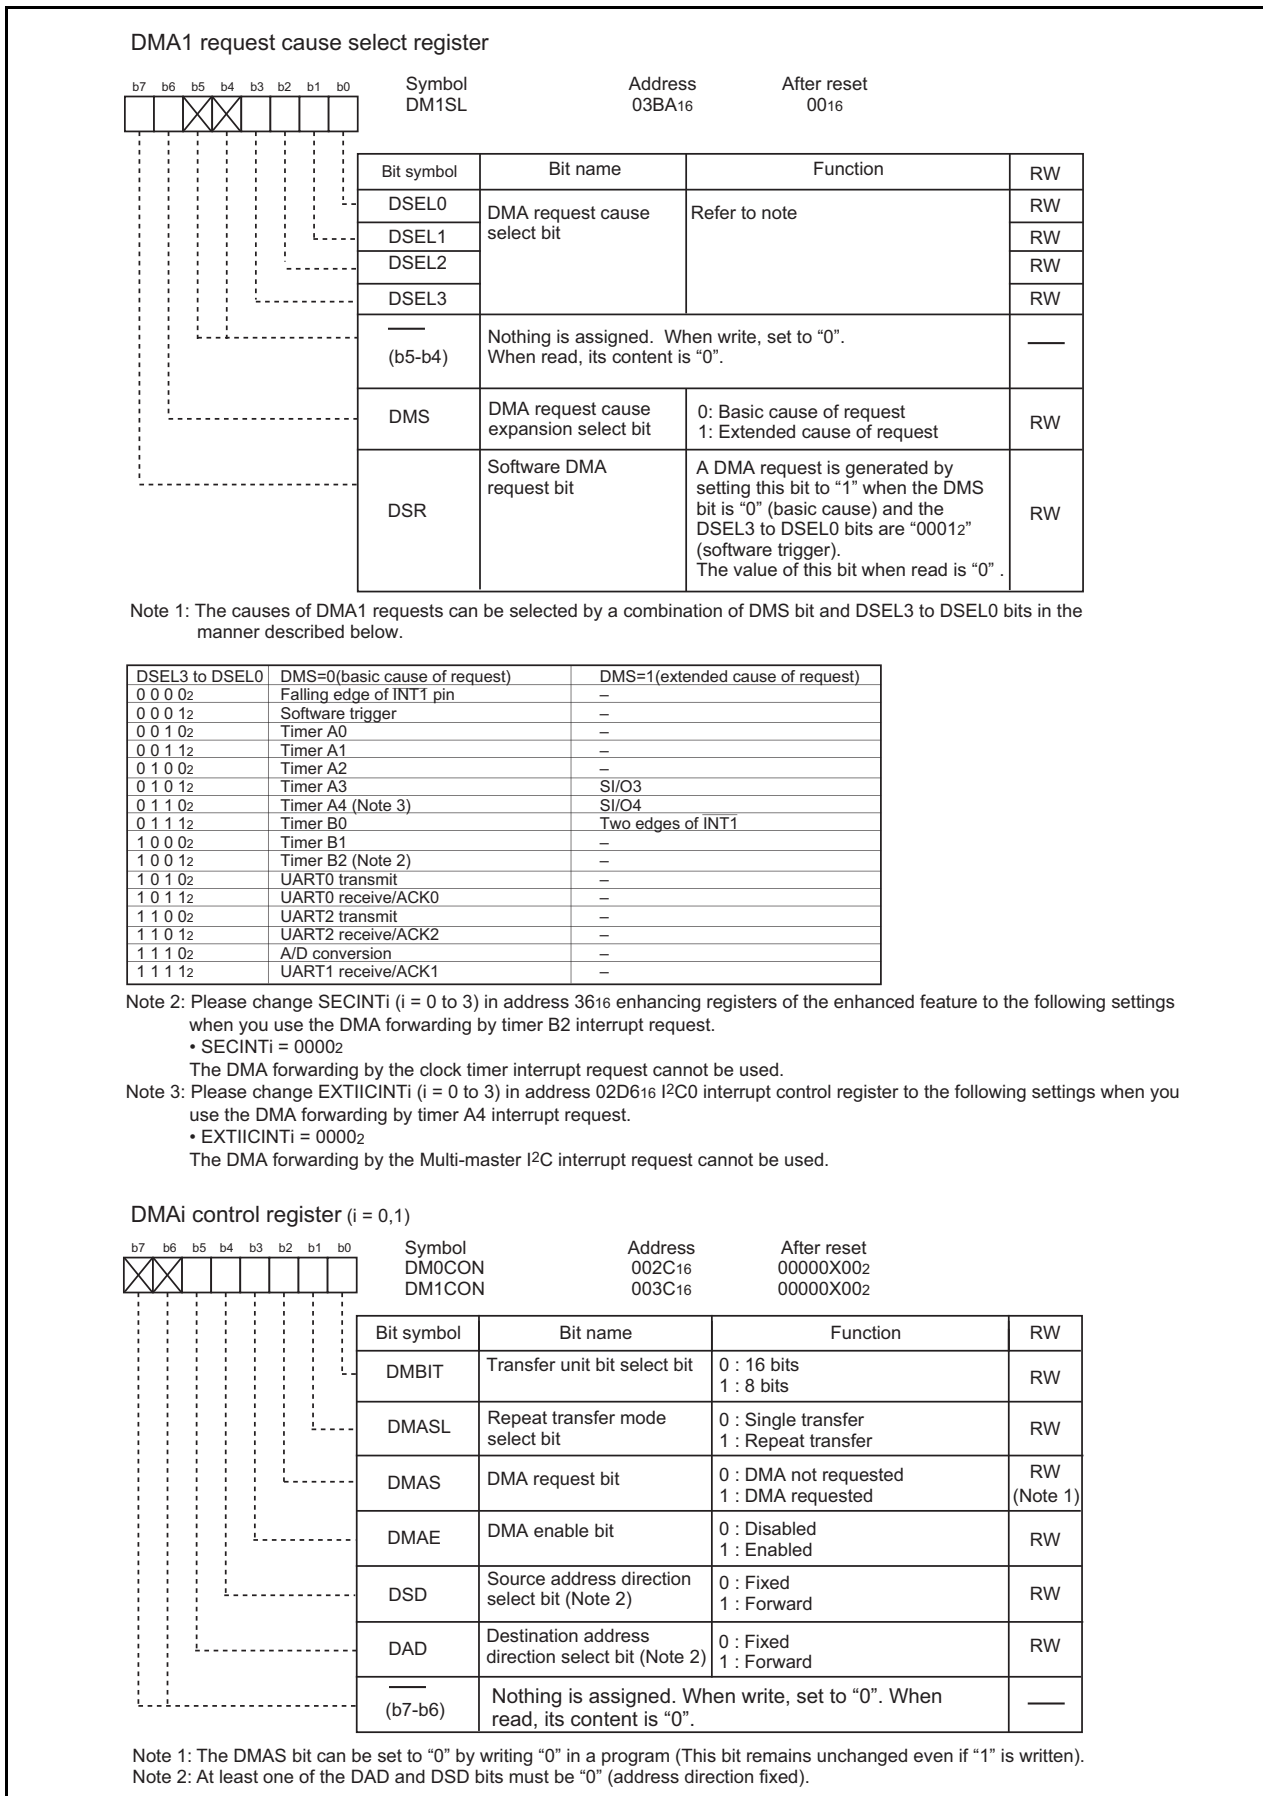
DMA1 request cause select register

b7 b6 b5 b4 b3 b2 b1 b0

Symbol DM1SL | Address $03BA_{16}$ | After reset $00_{16}$

| Bit symbol | Bit name | Function | RW |
|---|---|---|---|
| DSEL0 | DMA request cause select bit | Refer to note | RW |
| DSEL1 | | | RW |
| DSEL2 | | | RW |
| DSEL3 | | | RW |
| —— (b5-b4) | Nothing is assigned. When write, set to "0". When read, its content is "0". | | —— |
| DMS | DMA request cause expansion select bit | 0: Basic cause of request 1: Extended cause of request | RW |
| DSR | Software DMA request bit | A DMA request is generated by setting this bit to "1" when the DMS bit is "0" (basic cause) and the DSEL3 to DSEL0 bits are "$0001_2$" (software trigger). The value of this bit when read is "0" . | RW |

Note 1: The causes of DMA1 requests can be selected by a combination of DMS bit and DSEL3 to DSEL0 bits in the manner described below.

| DSEL3 to DSEL0 | DMS=0(basic cause of request) | DMS=1(extended cause of request) |
|---|---|---|
| $0000_2$ | Falling edge of INT1 pin | – |
| $0001_2$ | Software trigger | – |
| $0010_2$ | Timer A0 | – |
| $0011_2$ | Timer A1 | – |
| $0100_2$ | Timer A2 | – |
| $0101_2$ | Timer A3 | SI/O3 |
| $0110_2$ | Timer A4 (Note 3) | SI/O4 |
| $0111_2$ | Timer B0 | Two edges of INT1 |
| $1000_2$ | Timer B1 | – |
| $1001_2$ | Timer B2 (Note 2) | – |
| $1010_2$ | UART0 transmit | – |
| $1011_2$ | UART0 receive/ACK0 | – |
| $1100_2$ | UART2 transmit | – |
| $1101_2$ | UART2 receive/ACK2 | – |
| $1110_2$ | A/D conversion | – |
| $1111_2$ | UART1 receive/ACK1 | – |

Note 2: Please change SECINTi (i = 0 to 3) in address $36_{16}$ enhancing registers of the enhanced feature to the following settings when you use the DMA forwarding by timer B2 interrupt request.
• SECINTi = $0000_2$
The DMA forwarding by the clock timer interrupt request cannot be used.
Note 3: Please change EXTIICINTi (i = 0 to 3) in address $02D6_{16}$ $I^2C0$ interrupt control register to the following settings when you use the DMA forwarding by timer A4 interrupt request.
• EXTIICINTi = $0000_2$
The DMA forwarding by the Multi-master $I^2C$ interrupt request cannot be used.

DMAi control register (i = 0,1)

b7 b6 b5 b4 b3 b2 b1 b0

Symbol DM0CON DM1CON | Address $002C_{16}$ $003C_{16}$ | After reset $00000X00_2$ $00000X00_2$

| Bit symbol | Bit name | Function | RW |
|---|---|---|---|
| DMBIT | Transfer unit bit select bit | 0 : 16 bits 1 : 8 bits | RW |
| DMASL | Repeat transfer mode select bit | 0 : Single transfer 1 : Repeat transfer | RW |
| DMAS | DMA request bit | 0 : DMA not requested 1 : DMA requested | RW (Note 1) |
| DMAE | DMA enable bit | 0 : Disabled 1 : Enabled | RW |
| DSD | Source address direction select bit (Note 2) | 0 : Fixed 1 : Forward | RW |
| DAD | Destination address direction select bit (Note 2) | 0 : Fixed 1 : Forward | RW |
| —— (b7-b6) | Nothing is assigned. When write, set to "0". When read, its content is "0". | | —— |

Note 1: The DMAS bit can be set to "0" by writing "0" in a program (This bit remains unchanged even if "1" is written).
Note 2: At least one of the DAD and DSD bits must be "0" (address direction fixed).